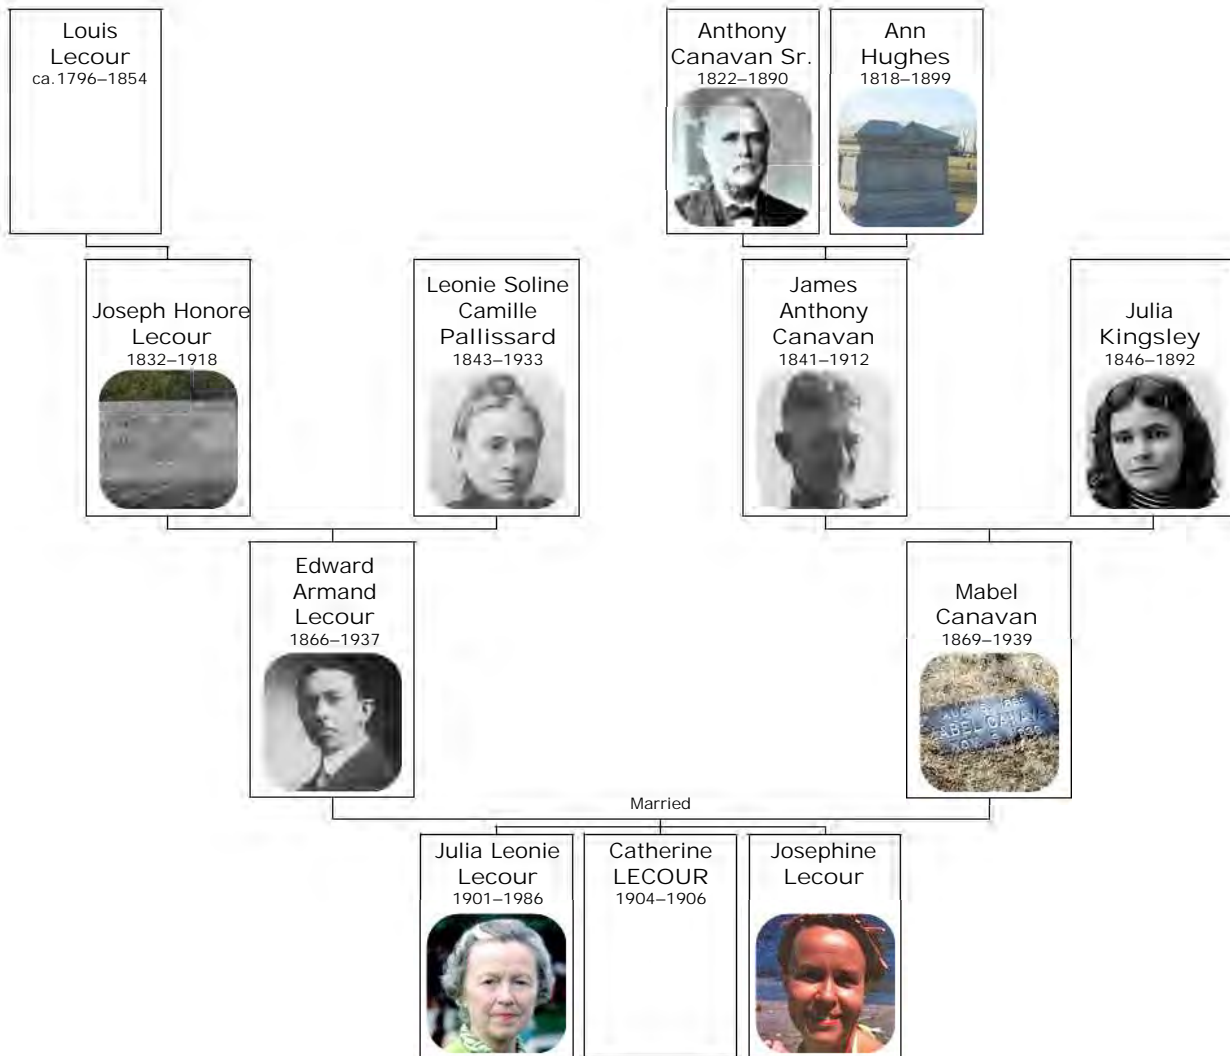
Louis Lecour
ca.1796–1854

Anthony Canavan Sr.
1822–1890

Ann Hughes
1818–1899

Joseph Honore Lecour
1832–1918

Leonie Soline Camille Pallissard
1843–1933

James Anthony Canavan
1841–1912

Julia Kingsley
1846–1892

Edward Armand Lecour
1866–1937

Mabel Canavan
1869–1939

Married

Julia Leonie Lecour
1901–1986

Catherine LECOUR
1904–1906

Josephine Lecour